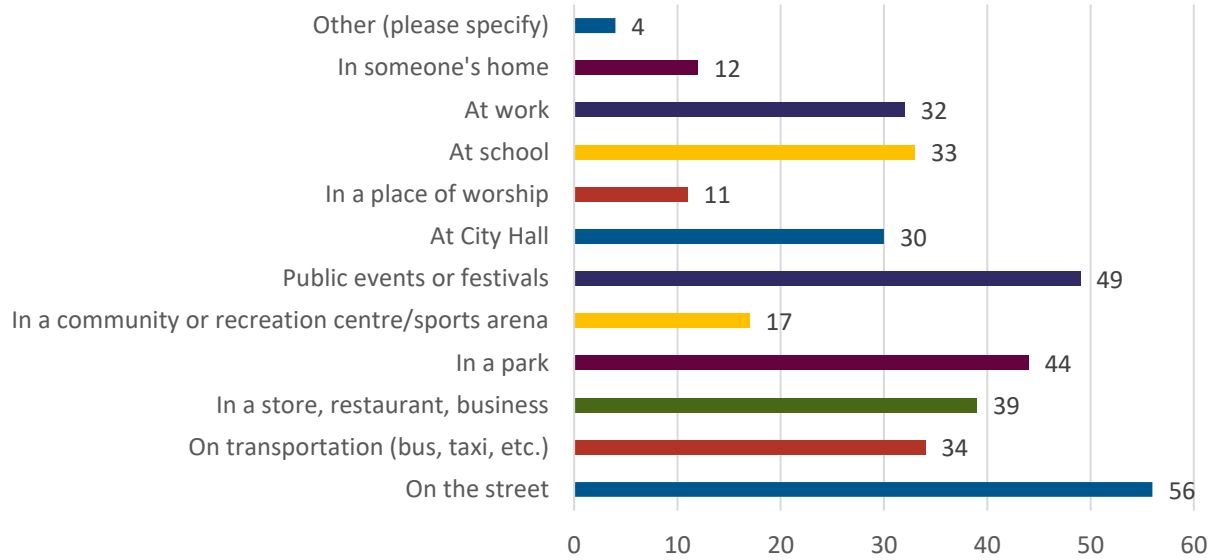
Other (please specify) 4
In someone's home 12
At work 32
At school 33
In a place of worship 11
At City Hall 30
Public events or festivals 49
In a community or recreation centre/sports arena 17
In a park 44
In a store, restaurant, business 39
On transportation (bus, taxi, etc.) 34
On the street 56

0 10 20 30 40 50 60